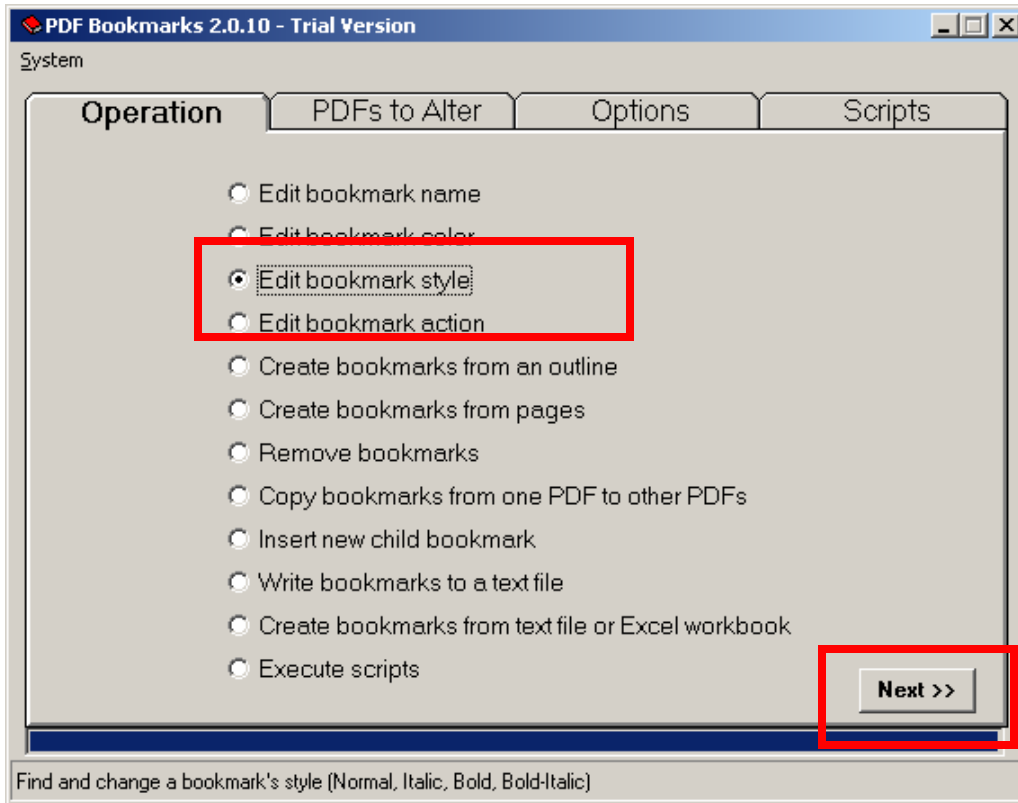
PDF Bookmarks 2.0.10 - Trial Version

System

Operation | PDFs to Alter | Options | Scripts

Edit bookmark name
Edit bookmark color
Edit bookmark style
Edit bookmark action
Create bookmarks from an outline
Create bookmarks from pages
Remove bookmarks
Copy bookmarks from one PDF to other PDFs
Insert new child bookmark
Write bookmarks to a text file
Create bookmarks from text file or Excel workbook
Execute scripts

Next >>

Find and change a bookmark's style (Normal, Italic, Bold, Bold-Italic)